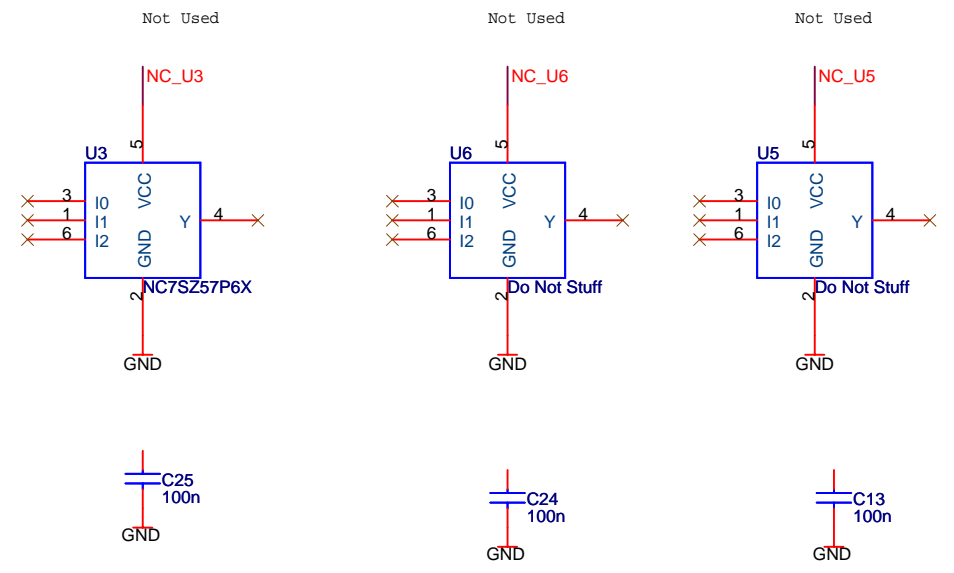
Not Used

NC_U3

U3
5
3
1
6
I0
I1
I2
VCC
GND
Y
4
NC7SZ57P6X
2
GND

C25
100n
GND

Not Used

NC_U6

U6
5
3
1
6
I0
I1
I2
VCC
GND
Y
4
Do Not Stuff
2
GND

C24
100n
GND

Not Used

NC_U5

U5
5
3
1
6
I0
I1
I2
VCC
GND
Y
4
Do Not Stuff
2
GND

C13
100n
GND